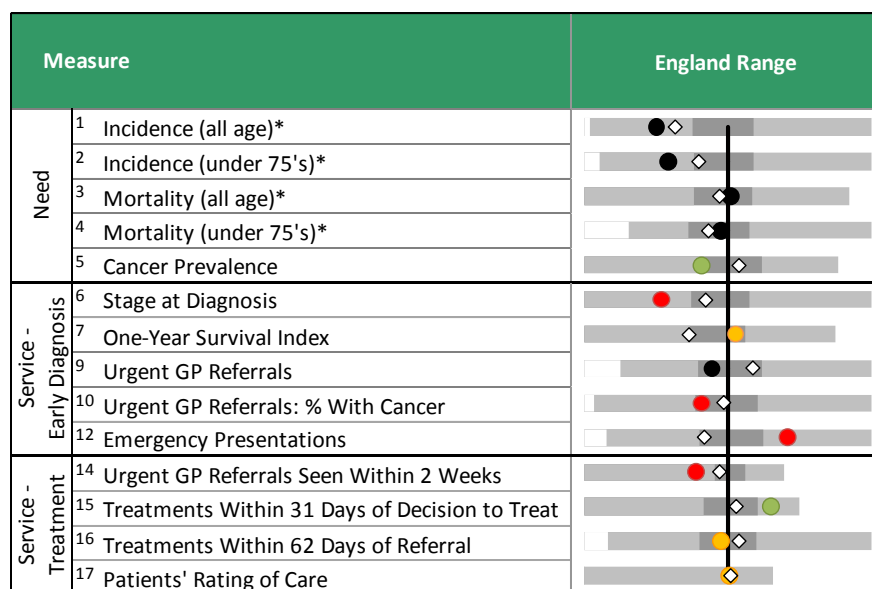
| | | Measure | England Range |
|---|---|---|---|
| Need | 1 | Incidence (all age)* | |
| | 2 | Incidence (under 75's)* | |
| | 3 | Mortality (all age)* | |
| | 4 | Mortality (under 75's)* | |
| | 5 | Cancer Prevalence | |
| Service - Early Diagnosis | 6 | Stage at Diagnosis | |
| | 7 | One-Year Survival Index | |
| | 9 | Urgent GP Referrals | |
| | 10 | Urgent GP Referrals: % With Cancer | |
| | 12 | Emergency Presentations | |
| Service - Treatment | 14 | Urgent GP Referrals Seen Within 2 Weeks | |
| | 15 | Treatments Within 31 Days of Decision to Treat | |
| | 16 | Treatments Within 62 Days of Referral | |
| | 17 | Patients' Rating of Care | |